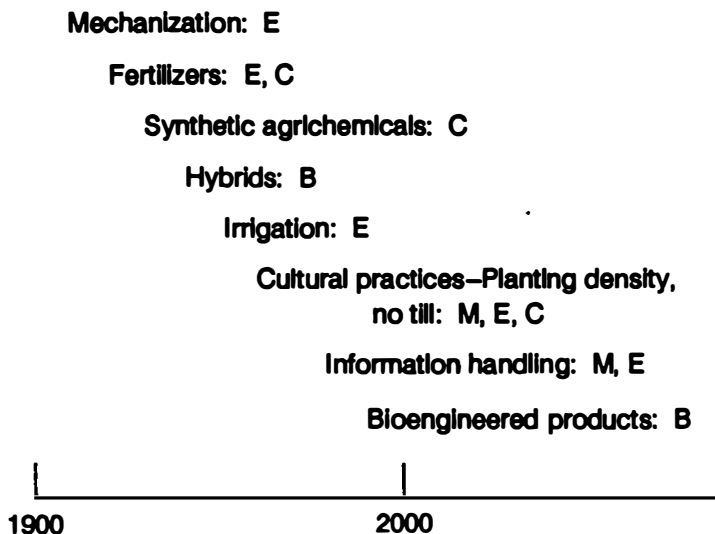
Mechanization: E

Fertilizers: E, C

Synthetic agrichemicals: C

Hybrids: B

Irrigation: E

Cultural practices–Planting density, no till: M, E, C

Information handling: M, E

Bioengineered products: B

1900

2000